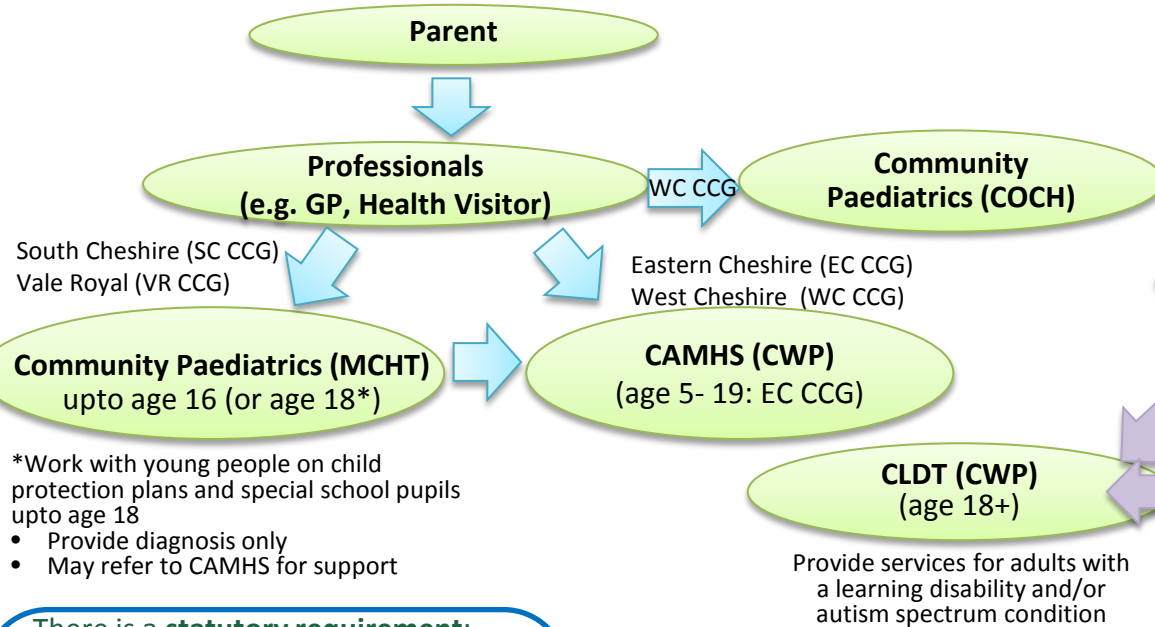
Parent

Professionals
(e.g. GP, Health Visitor)

WC CCG

Community Paediatrics (COCH)

South Cheshire (SC CCG)
Vale Royal (VR CCG)

Eastern Cheshire (EC CCG)
West Cheshire (WC CCG)

Community Paediatrics (MCHT)
upto age 16 (or age 18*)

CAMHS (CWP)
(age 5- 19: EC CCG)

*Work with young people on child protection plans and special school pupils upto age 18
• Provide diagnosis only
• May refer to CAMHS for support

CLDT (CWP)
(age 18+)

Provide services for adults with a learning disability and/or autism spectrum condition

There is a statutory requirement: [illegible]